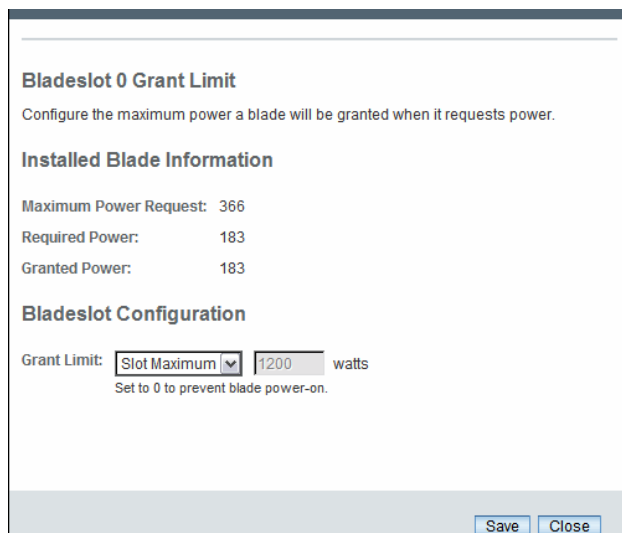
Bladeslot 0 Grant Limit

Configure the maximum power a blade will be granted when it requests power.

Installed Blade Information

| | |
|---|---|
| Maximum Power Request: | 366 |
| Required Power: | 183 |
| Granted Power: | 183 |

Bladeslot Configuration

Grant Limit: Slot Maximum 1200 watts

Set to 0 to prevent blade power-on.

Save Close